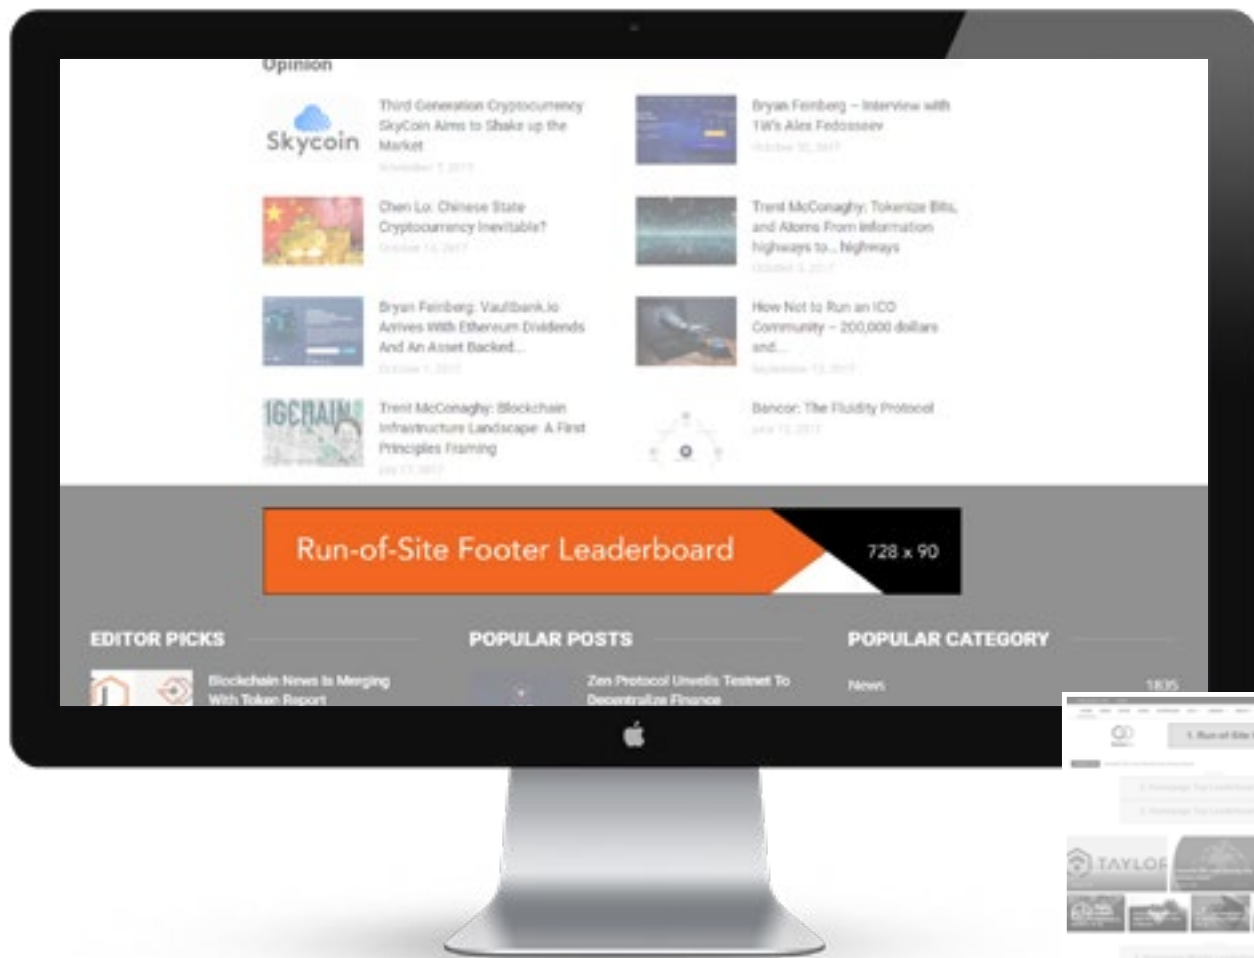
Opinion

Skycoin

Third Generation Cryptocurrency SkyCoin Aims to Shake up the Market

November 7, 2017

Bryan Feinberg – Interview with TW's Alex Fedosseev

October 30, 2017

Chen Lo: Chinese State Cryptocurrency Inevitable?

October 14, 2017

Trent McConaghy: Tokenize Bits, and Atoms From information highways to... highways

October 5, 2017

Bryan Feinberg: Vaultbank.io Arrives With Ethereum Dividends And An Asset Backed...

October 1, 2017

How Not to Run an ICO Community – 200,000 dollars and...

September 13, 2017

1GCHAIN

Trent McConaghy: Blockchain Infrastructure Landscape: A First Principles Framing

July 17, 2017

Bancor: The Fluidity Protocol

July 13, 2017

Run-of-Site Footer Leaderboard

728 x 90

EDITOR PICKS

Blockchain News Is Merging With Token Report

POPULAR POSTS

Zen Protocol Unveils Testnet To Decentralize Finance

POPULAR CATEGORY

News

1835

1. Run-of-Site

TAYLOR